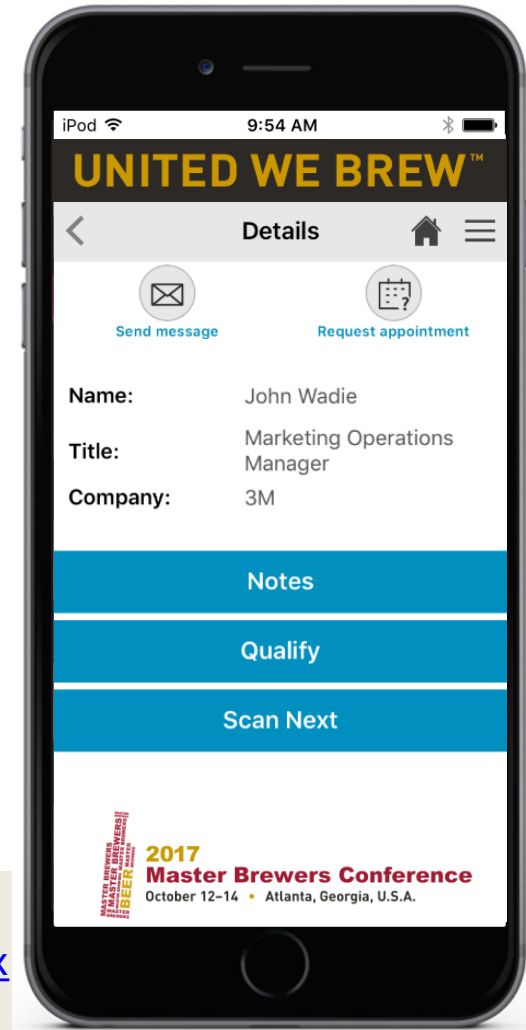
iPod 9:54 AM

UNITED WE BREW™

Details

Send message

Request appointment

| Name: | John Wadie |
|---|---|
| Title: | Marketing Operations Manager |
| Company: | 3M |

Notes

Qualify

Scan Next

MASTER BREWERS BEER

2017
Master Brewers Conference
October 12–14 • Atlanta, Georgia, U.S.A.